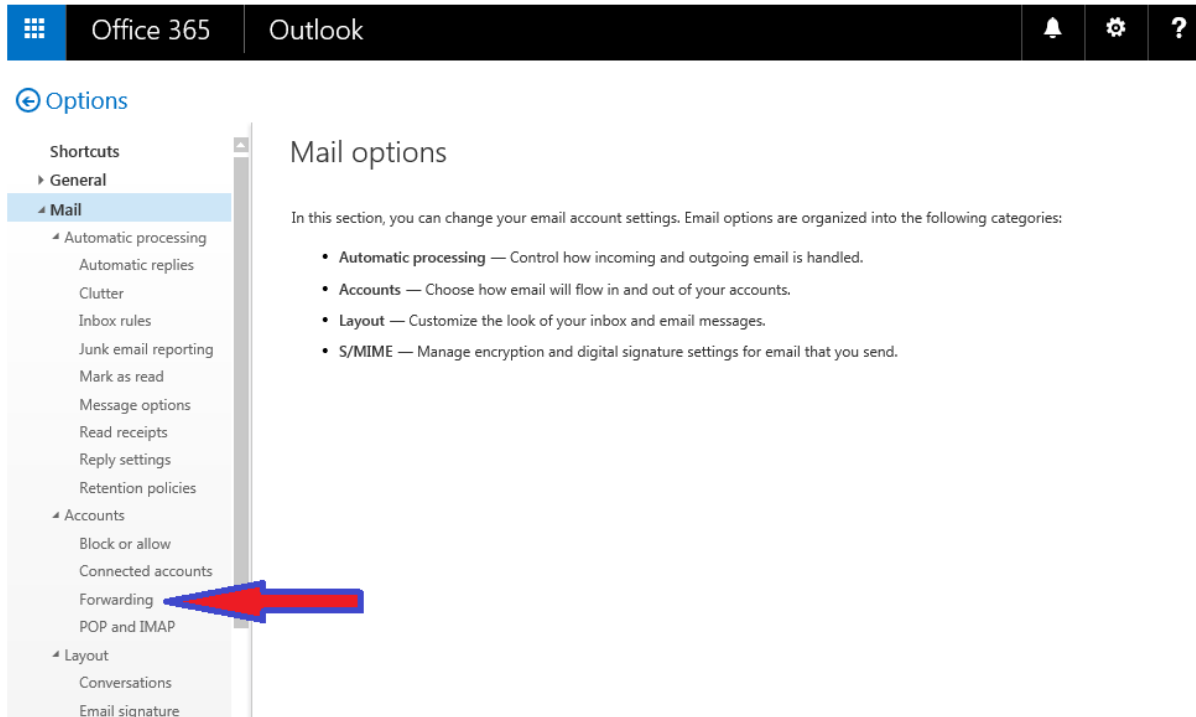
Office 365 Outlook ?

Options

Shortcuts
General
Mail
Automatic processing
Automatic replies
Clutter
Inbox rules
Junk email reporting
Mark as read
Message options
Read receipts
Reply settings
Retention policies
Accounts
Block or allow
Connected accounts
Forwarding
POP and IMAP
Layout
Conversations
Email signature

Mail options

In this section, you can change your email account settings. Email options are organized into the following categories:

- **Automatic processing** — Control how incoming and outgoing email is handled.
- **Accounts** — Choose how email will flow in and out of your accounts.
- **Layout** — Customize the look of your inbox and email messages.
- **S/MIME** — Manage encryption and digital signature settings for email that you send.